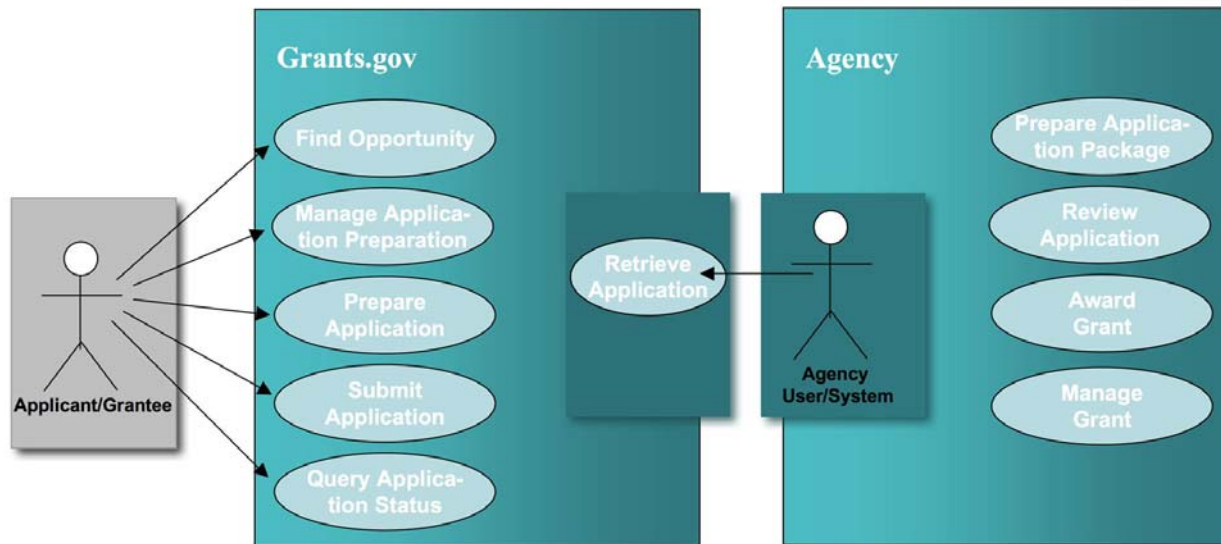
Grants.gov

Find Opportunity

Manage Application Preparation

Prepare Application

Submit Application

Query Application Status

Applicant/Grantee

Retrieve Application

Agency

Agency User/System

Prepare Application Package

Review Application

Award Grant

Manage Grant